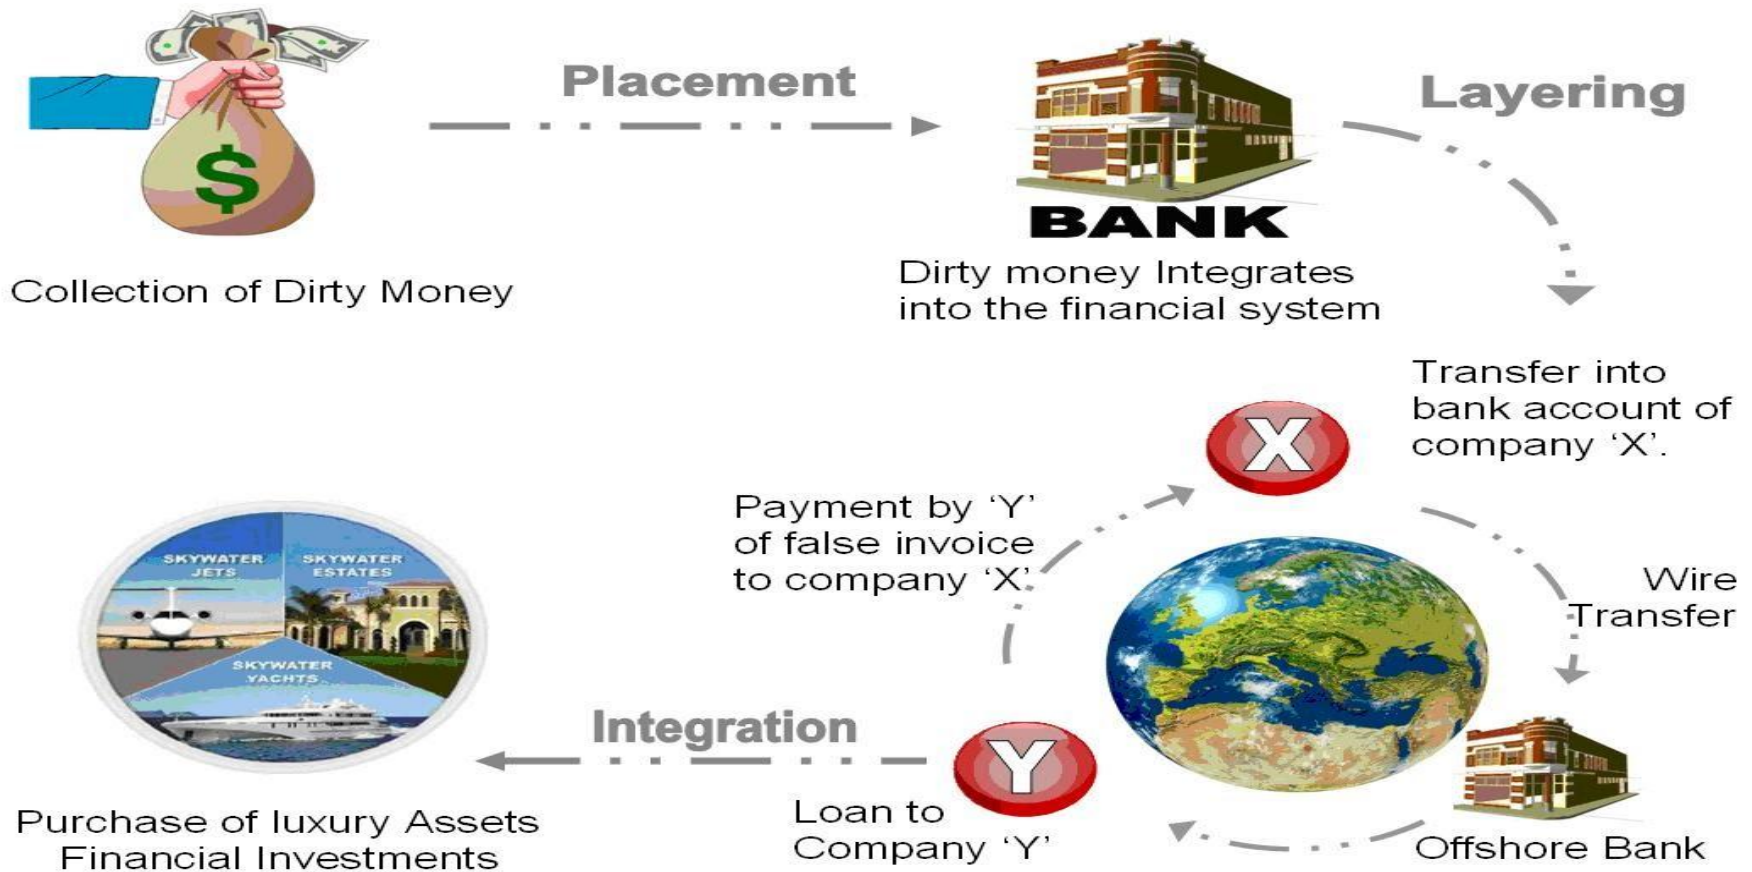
$

Collection of Dirty Money

Placement

BANK

Dirty money Integrates into the financial system

Layering

Transfer into bank account of company 'X'.

X

Payment by 'Y' of false invoice to company 'X'.

Wire Transfer

SKYWATER JETS

SKYWATER ESTATES

SKYWATER YACHTS

Integration

Y

Loan to Company 'Y'

Offshore Bank

Purchase of luxury Assets Financial Investments